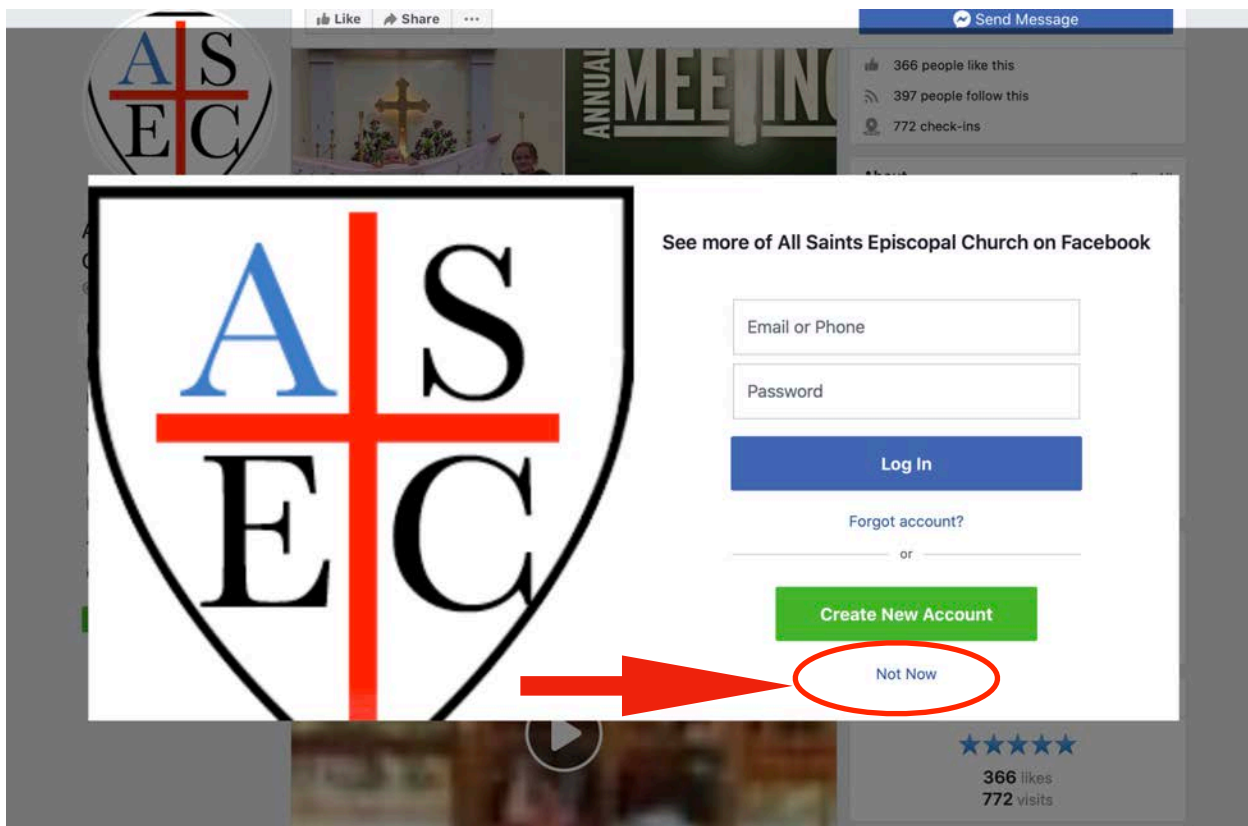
A S E C

Like Share ···

ANNUAL MEETING

Send Message

366 people like this

397 people follow this

772 check-ins

A S E C

See more of All Saints Episcopal Church on Facebook

Email or Phone

Password

Log In

Forgot account?

or

Create New Account

Not Now

★★★★★

366 likes

772 visits